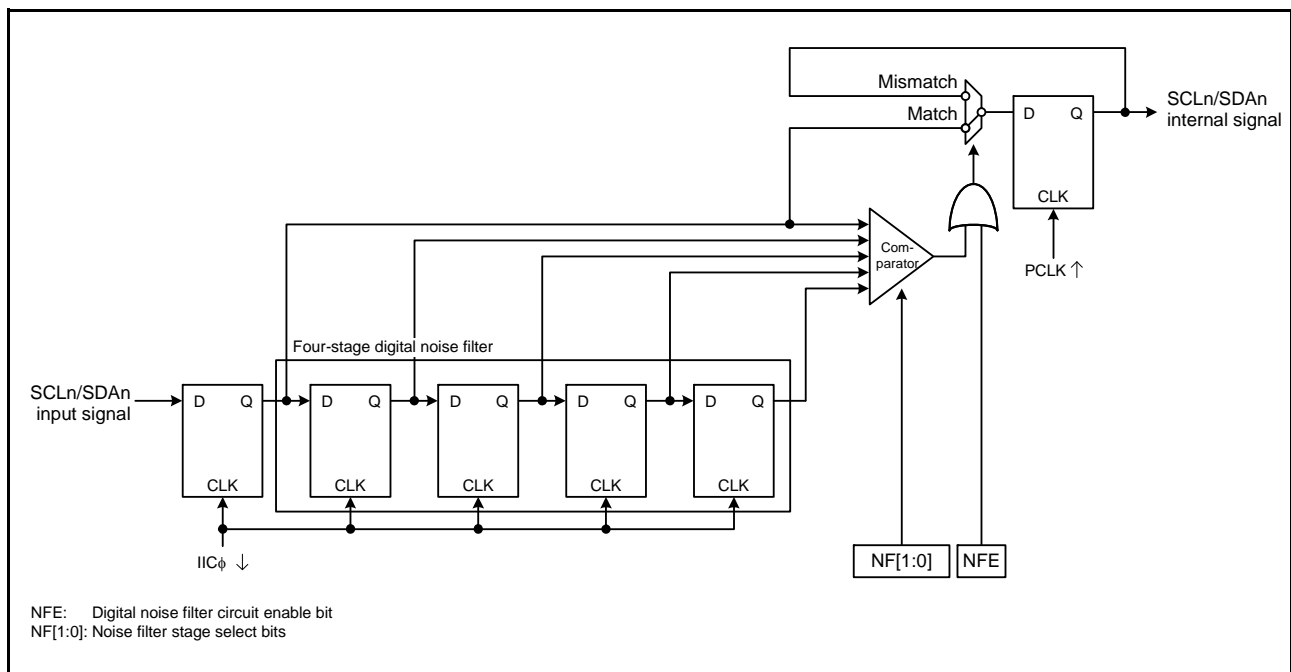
Mismatch
Match
D Q
CLK
SCLn/SDAn internal signal
Comparator
PCLK ↑
Four-stage digital noise filter
SCLn/SDAn input signal
D Q
CLK
D Q
CLK
D Q
CLK
D Q
CLK
D Q
CLK
IICϕ ↓
NF[1:0]
NFE

NFE: Digital noise filter circuit enable bit
NF[1:0]: Noise filter stage select bits